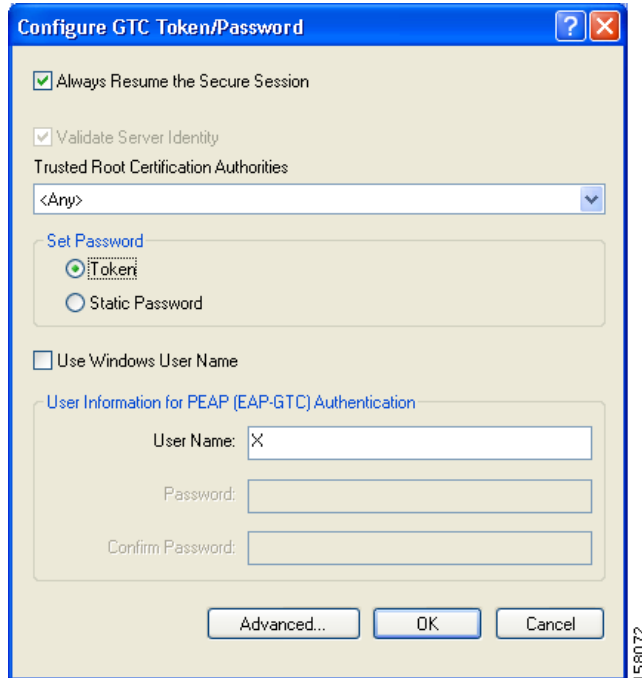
Configure GTC Token/Password

Always Resume the Secure Session

Validate Server Identity

Trusted Root Certification Authorities

<Any>

Set Password

Token

Static Password

Use Windows User Name

User Information for PEAP (EAP-GTC) Authentication

User Name: X

Password:

Confirm Password:

Advanced...

OK

Cancel

158072